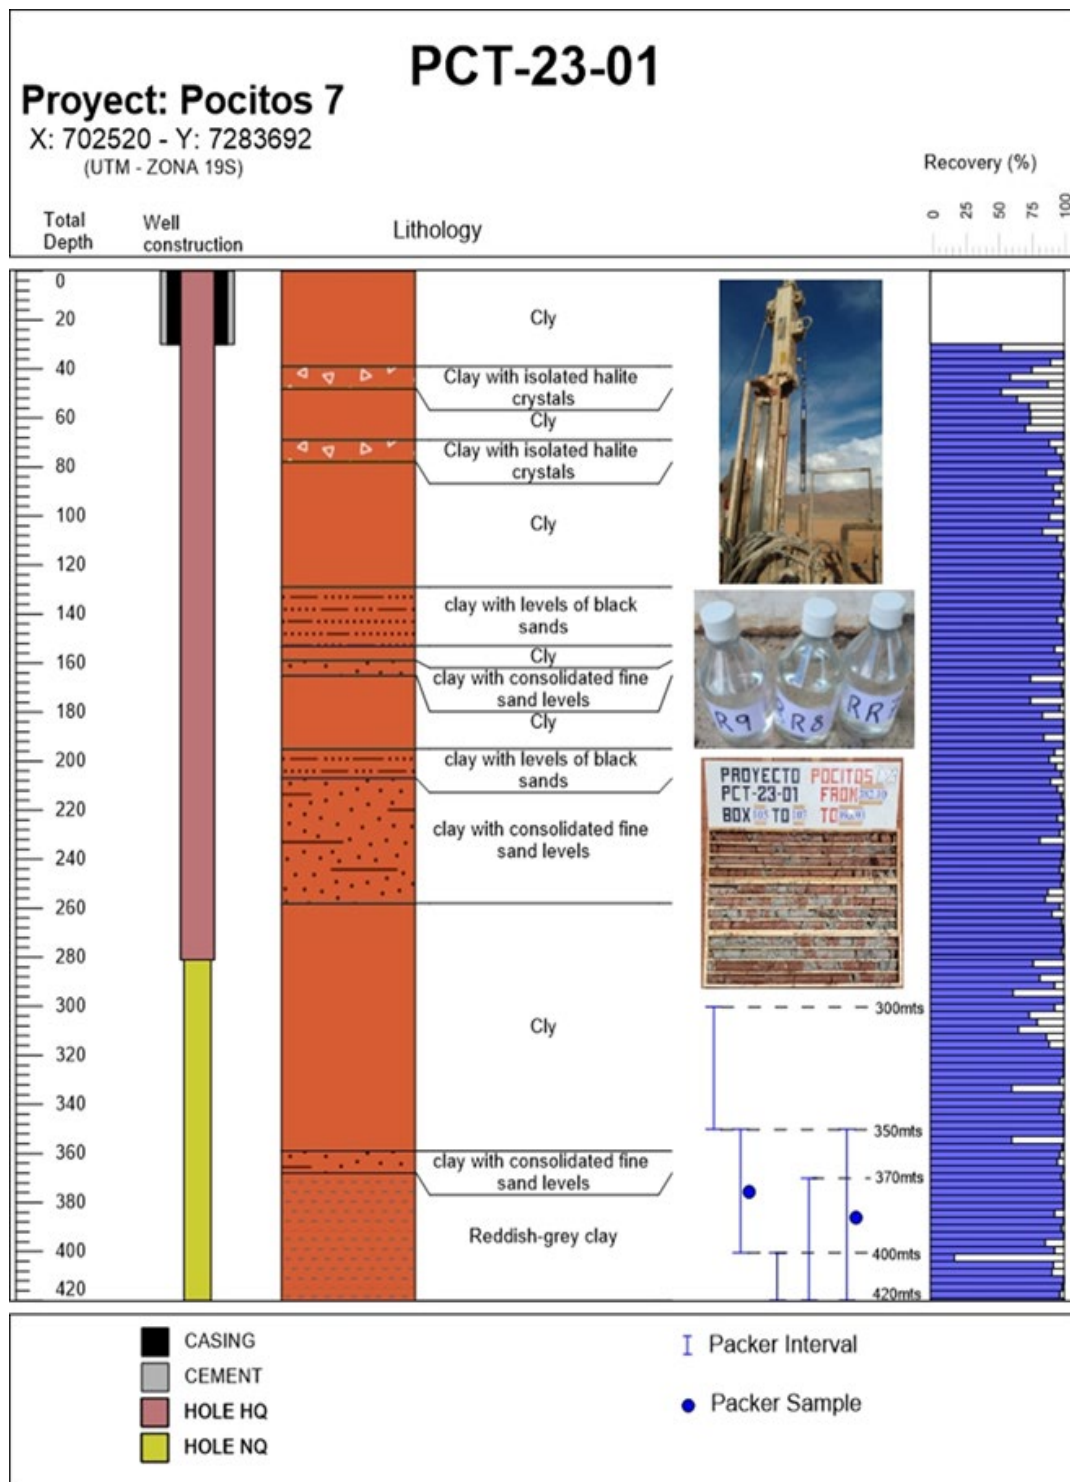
PCT-23-01

Proyect: Pocitos 7
X: 702520 - Y: 7283692
(UTM - ZONA 19S)

Recovery (%)
0 25 50 75 100

Total Depth

Well construction

Lithology

0
20
40
60
80
100
120
140
160
180
200
220
240
260
280
300
320
340
360
380
400
420

Cly
Clay with isolated halite crystals
Cly
Clay with isolated halite crystals
Cly
clay with levels of black sands
Cly
clay with consolidated fine sand levels
Cly
clay with levels of black sands
clay with consolidated fine sand levels
Cly
clay with consolidated fine sand levels
Reddish-grey clay

R9 R8 RR

PROYECTO POCITOS
PCT-23-01 FROM
BOX TO TO

300mts
350mts
370mts
400mts
420mts

CASING
CEMENT
HOLE HQ
HOLE NQ

Packer Interval
Packer Sample